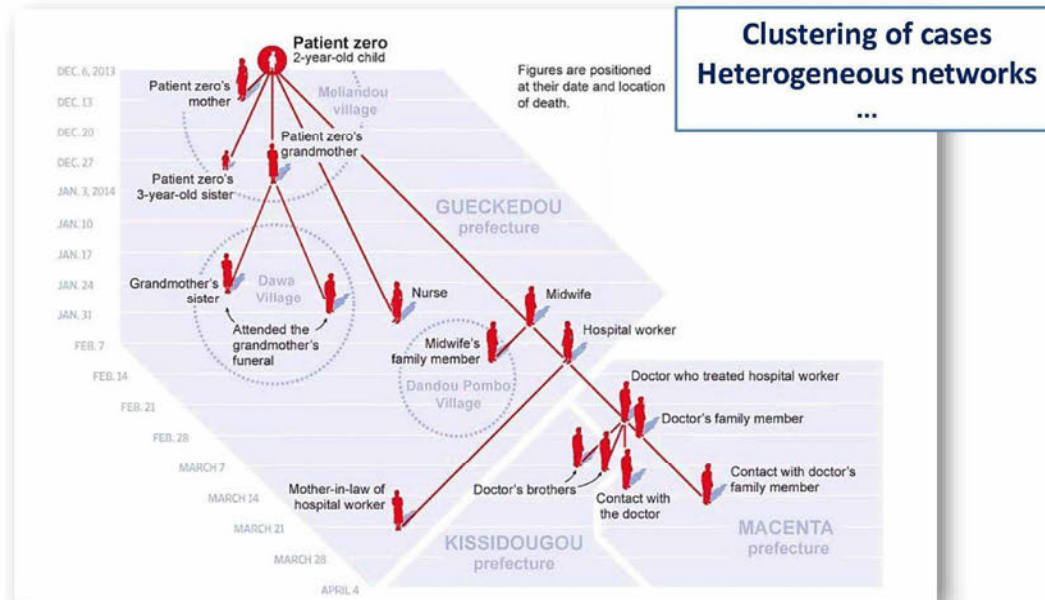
Clustering of cases
Heterogeneous networks
...

Patient zero
2-year-old child

Figures are positioned at their date and location of death.

DEC. 6, 2013
DEC. 13
DEC. 20
DEC. 27
JAN. 3, 2014
JAN. 10
JAN. 17
JAN. 24
JAN. 31
FEB. 7
FEB. 14
FEB. 21
FEB. 28
MARCH 7
MARCH 14
MARCH 21
MARCH 28
APRIL 4

Patient zero's mother
Meliandou village
Patient zero's grandmother
Patient zero's 3-year-old sister
GUECKEDOU prefecture
Grandmother's sister
Dawa Village
Attended the grandmother's funeral
Nurse
Midwife
Midwife's family member
Hospital worker
Dandou Pombo Village
Doctor who treated hospital worker
Doctor's family member
Contact with doctor's family member
Doctor's brothers
Contact with the doctor
Mother-in-law of hospital worker
KISSIDOUGOU prefecture
MACENTA prefecture